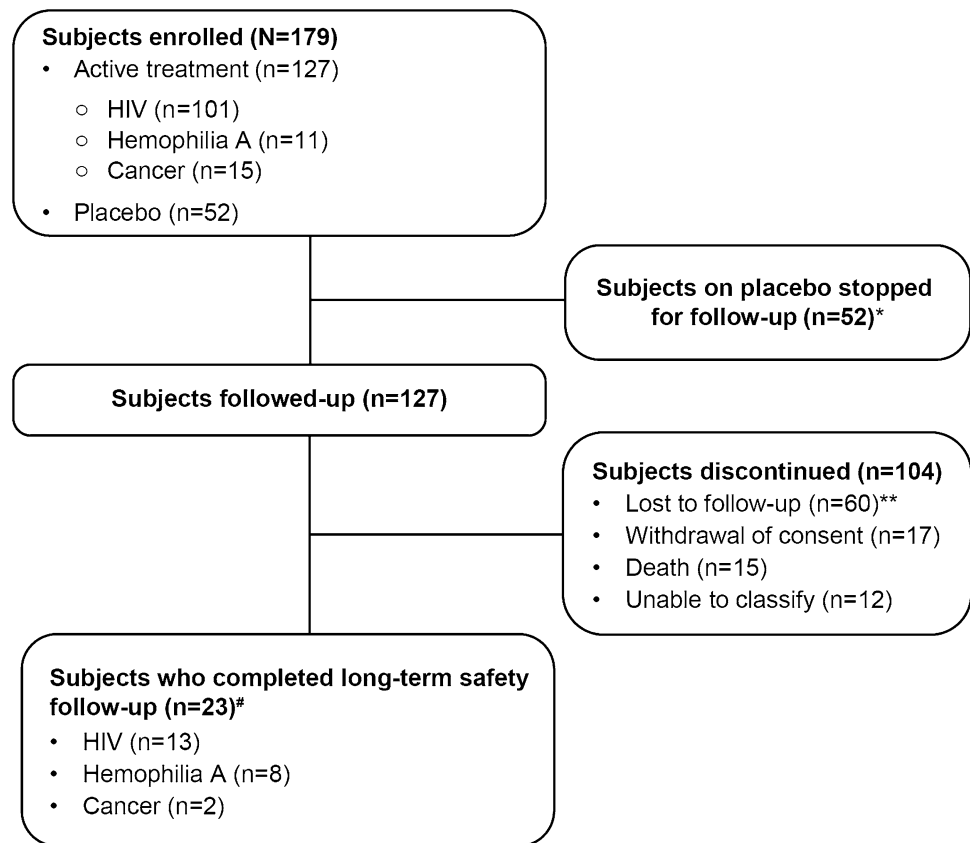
**Subjects enrolled (N=179)**
• Active treatment (n=127)
○ HIV (n=101)
○ Hemophilia A (n=11)
○ Cancer (n=15)
• Placebo (n=52)

**Subjects on placebo stopped for follow-up (n=52)**\*

**Subjects followed-up (n=127)**

**Subjects discontinued (n=104)**
• Lost to follow-up (n=60)\*\*
• Withdrawal of consent (n=17)
• Death (n=15)
• Unable to classify (n=12)

**Subjects who completed long-term safety follow-up (n=23)**#
• HIV (n=13)
• Hemophilia A (n=8)
• Cancer (n=2)